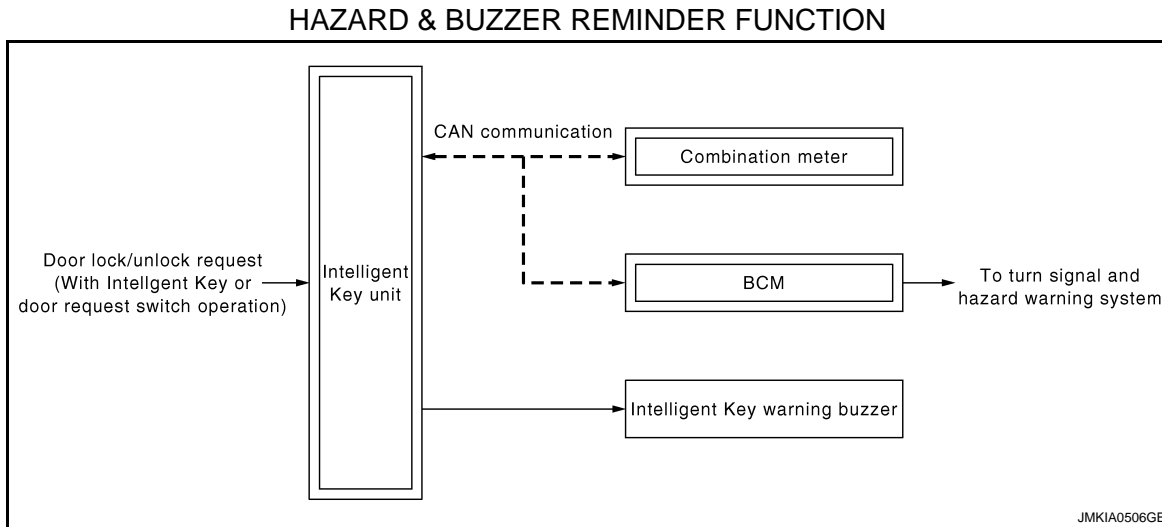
HAZARD & BUZZER REMINDER FUNCTION

CAN communication

Combination meter

Door lock/unlock request (With Intellgent Key or door request switch operation)

Intelligent Key unit

BCM

To turn signal and hazard warning system

Intelligent Key warning buzzer

JMKIA0506GE